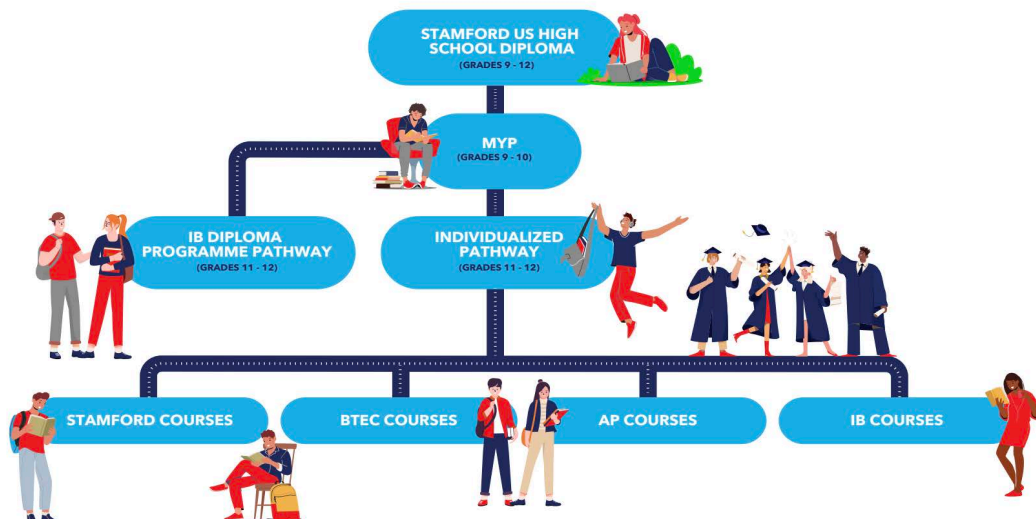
STAMFORD US HIGH SCHOOL DIPLOMA
(GRADES 9 - 12)

MYP
(GRADES 9 - 10)

IB DIPLOMA PROGRAMME PATHWAY
(GRADES 11 - 12)

INDIVIDUALIZED PATHWAY
(GRADES 11 - 12)

STAMFORD COURSES

BTEC COURSES

AP COURSES

IB COURSES